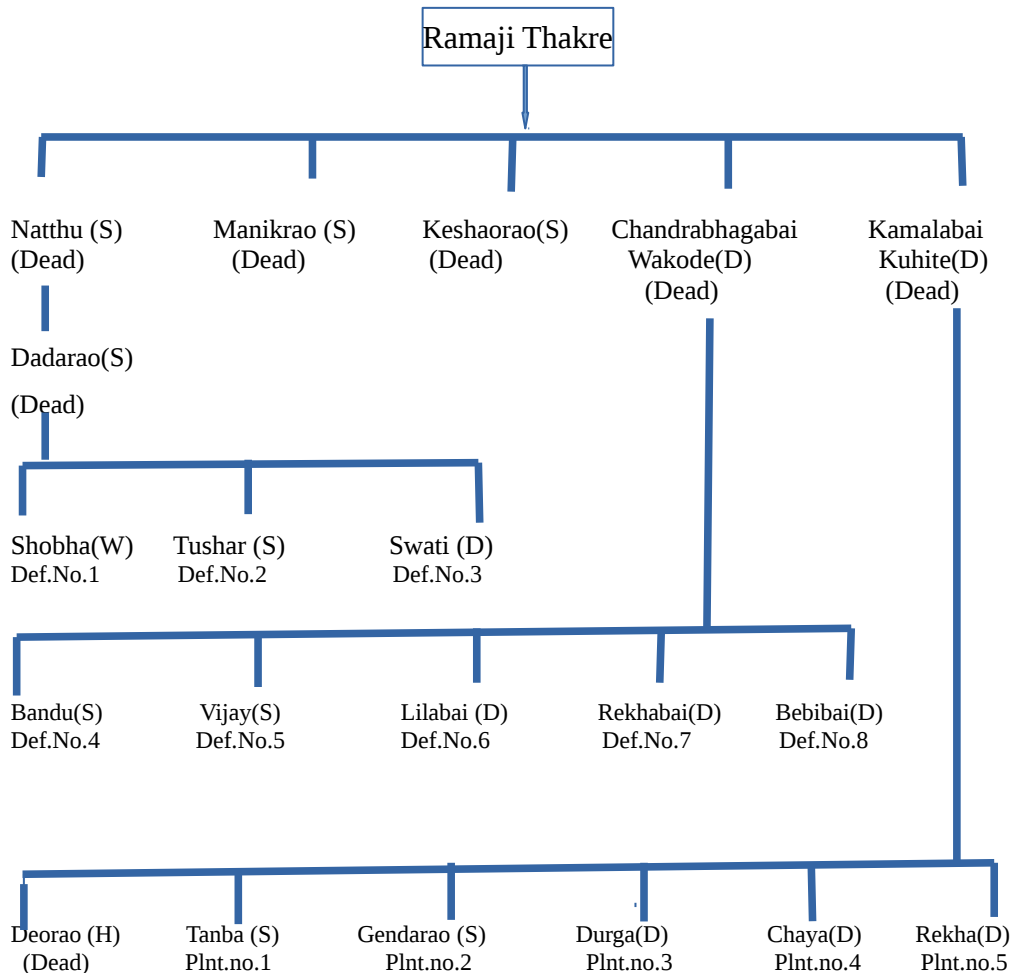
Ramaji Thakre

Natthu (S)
(Dead)

Manikrao (S)
(Dead)

Keshaorao(S)
(Dead)

Chandrabhagabai
Wakode(D)
(Dead)

Kamalabai
Kuhite(D)
(Dead)

Dadarao(S)
(Dead)

Shobha(W)
Def.No.1

Tushar (S)
Def.No.2

Swati (D)
Def.No.3

Bandu(S)
Def.No.4

Vijay(S)
Def.No.5

Lilabai (D)
Def.No.6

Rekhabai(D)
Def.No.7

Bebibai(D)
Def.No.8

Deorao (H)
(Dead)

Tanba (S)
Plnt.no.1

Gendarao (S)
Plnt.no.2

Durga(D)
Plnt.no.3

Chaya(D)
Plnt.no.4

Rekha(D)
Plnt.no.5